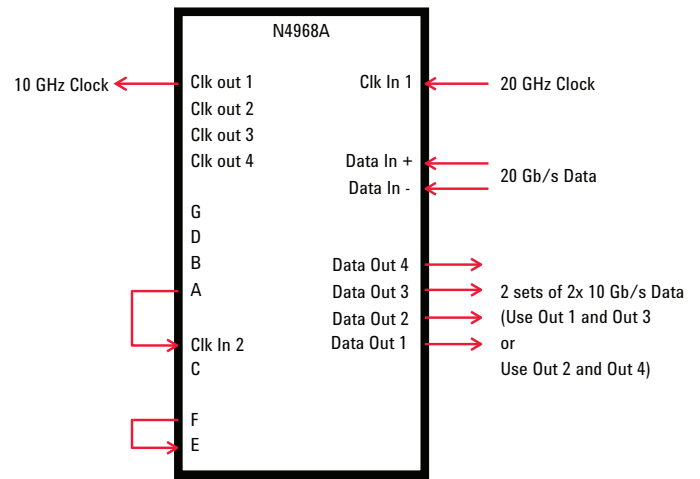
N4968A

10 GHz Clock

Clk out 1
Clk out 2
Clk out 3
Clk out 4

G
D
B
A

Clk In 2
C

F
E

Clk In 1

20 GHz Clock

Data In +
Data In -

20 Gb/s Data

Data Out 4
Data Out 3
Data Out 2
Data Out 1

2 sets of 2x 10 Gb/s Data
(Use Out 1 and Out 3
or
Use Out 2 and Out 4)